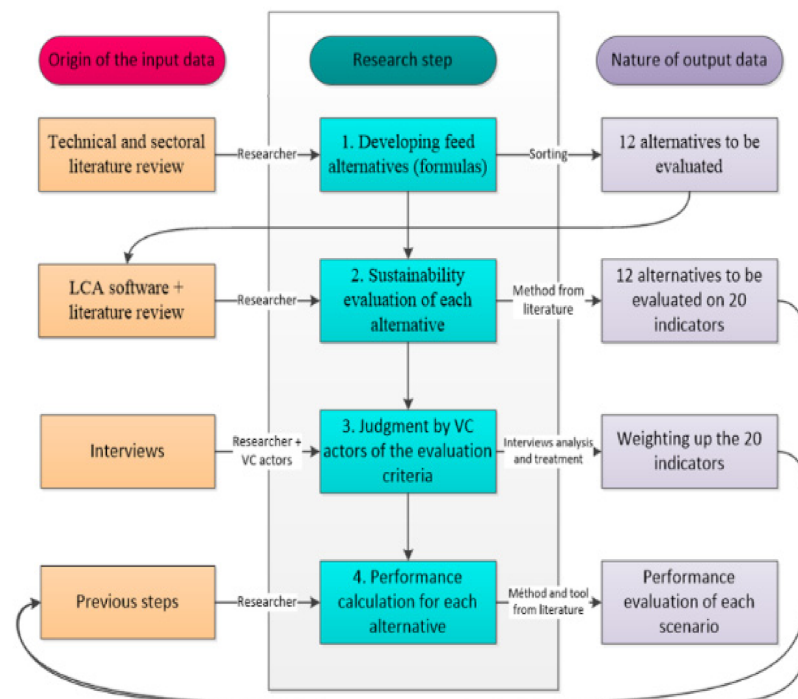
Origin of the input data

Research step

Nature of output data

Technical and sectoral literature review

Researcher

1. Developing feed alternatives (formulas)

Sorting

12 alternatives to be evaluated

LCA software + literature review

Researcher

2. Sustainability evaluation of each alternative

Method from literature

12 alternatives to be evaluated on 20 indicators

Interviews

Researcher + VC actors

3. Judgment by VC actors of the evaluation criteria

Interviews analysis and treatment

Weighting up the 20 indicators

Previous steps

Researcher

4. Performance calculation for each alternative

Method and tool from literature

Performance evaluation of each scenario